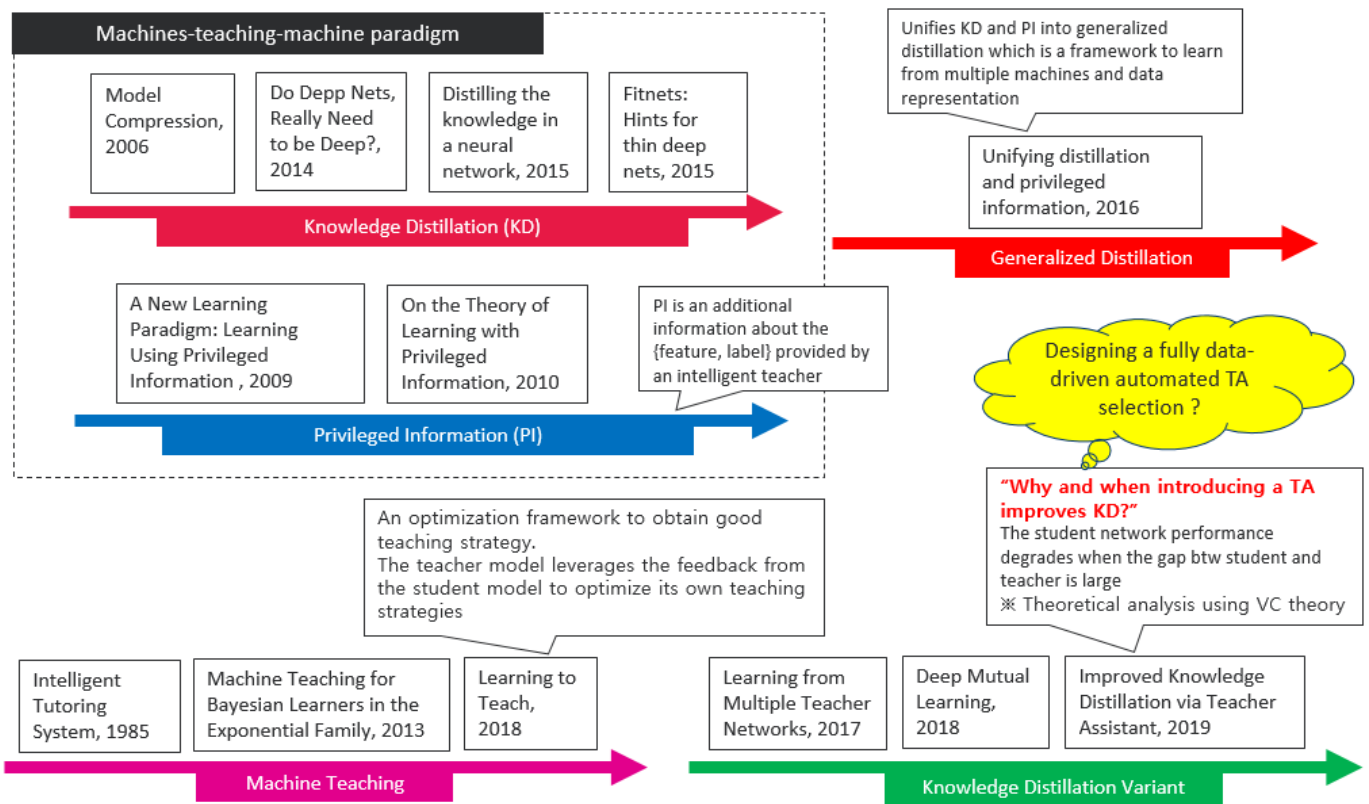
Machines-teaching-machine paradigm

Model Compression, 2006

Do Depp Nets, Really Need to be Deep?, 2014

Distilling the knowledge in a neural network, 2015

Fitnets: Hints for thin deep nets, 2015

Knowledge Distillation (KD)

Unifies KD and PI into generalized distillation which is a framework to learn from multiple machines and data representation

Unifying distillation and privileged information, 2016

Generalized Distillation

A New Learning Paradigm: Learning Using Privileged Information , 2009

On the Theory of Learning with Privileged Information, 2010

PI is an additional information about the {feature, label} provided by an intelligent teacher

Privileged Information (PI)

Designing a fully data-driven automated TA selection ?

"Why and when introducing a TA improves KD?"
The student network performance degrades when the gap btw student and teacher is large
※ Theoretical analysis using VC theory

An optimization framework to obtain good teaching strategy.
The teacher model leverages the feedback from the student model to optimize its own teaching strategies

Intelligent Tutoring System, 1985

Machine Teaching for Bayesian Learners in the Exponential Family, 2013

Learning to Teach, 2018

Machine Teaching

Learning from Multiple Teacher Networks, 2017

Deep Mutual Learning, 2018

Improved Knowledge Distillation via Teacher Assistant, 2019

Knowledge Distillation Variant